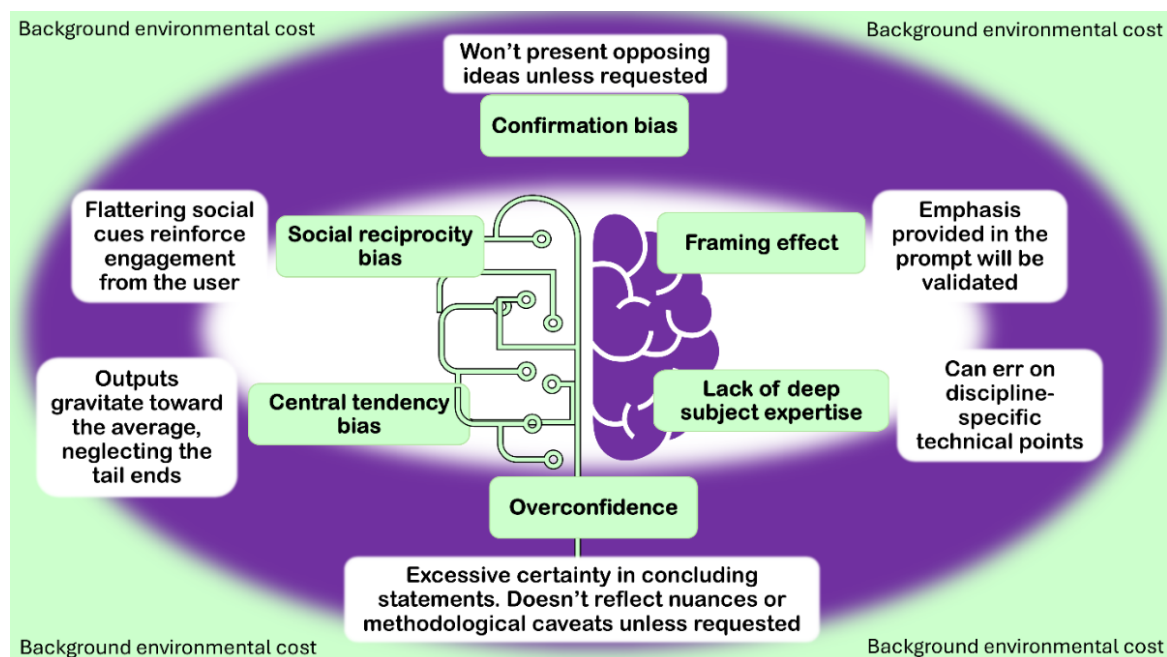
Background environmental cost

Background environmental cost

Won't present opposing ideas unless requested

Confirmation bias

Flattering social cues reinforce engagement from the user

Social reciprocity bias

Framing effect

Emphasis provided in the prompt will be validated

Outputs gravitate toward the average, neglecting the tail ends

Central tendency bias

Lack of deep subject expertise

Can err on discipline-specific technical points

Overconfidence

Excessive certainty in concluding statements. Doesn't reflect nuances or methodological caveats unless requested

Background environmental cost

Background environmental cost